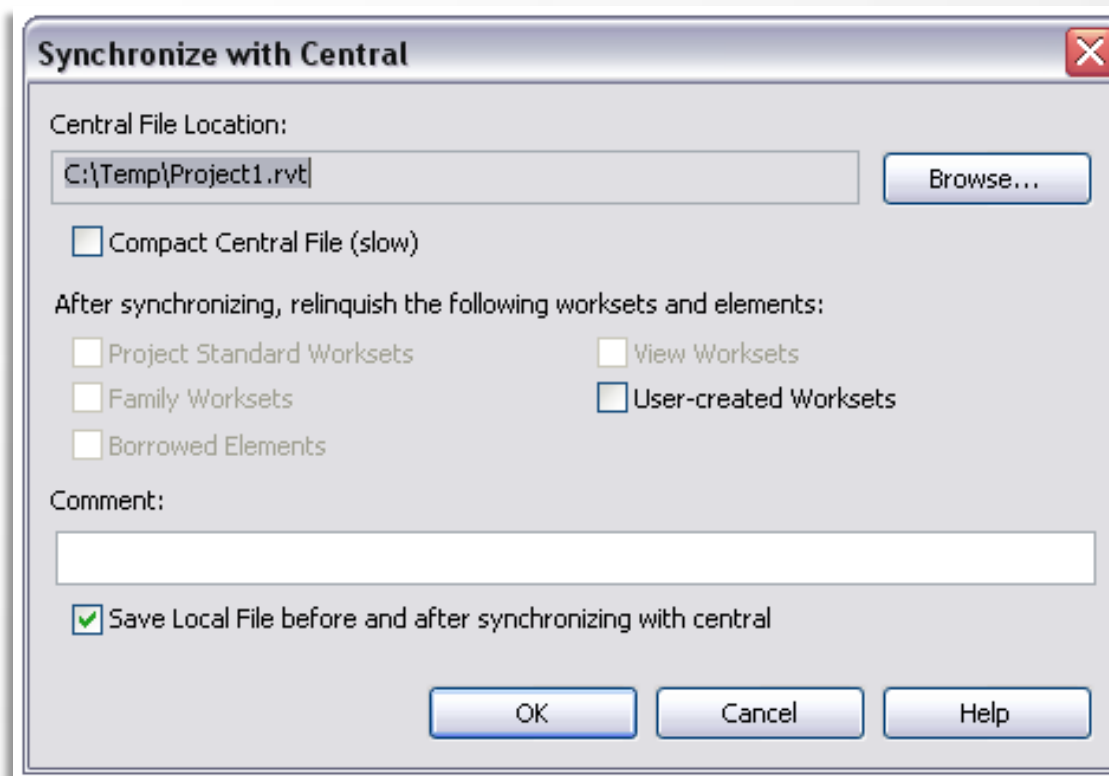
Synchronize with Central

Central File Location:

C:\Temp\Project1.rvt

Browse...

Compact Central File (slow)

After synchronizing, relinquish the following worksets and elements:

Project Standard Worksets

View Worksets

Family Worksets

User-created Worksets

Borrowed Elements

Comment:

Save Local File before and after synchronizing with central

OK

Cancel

Help